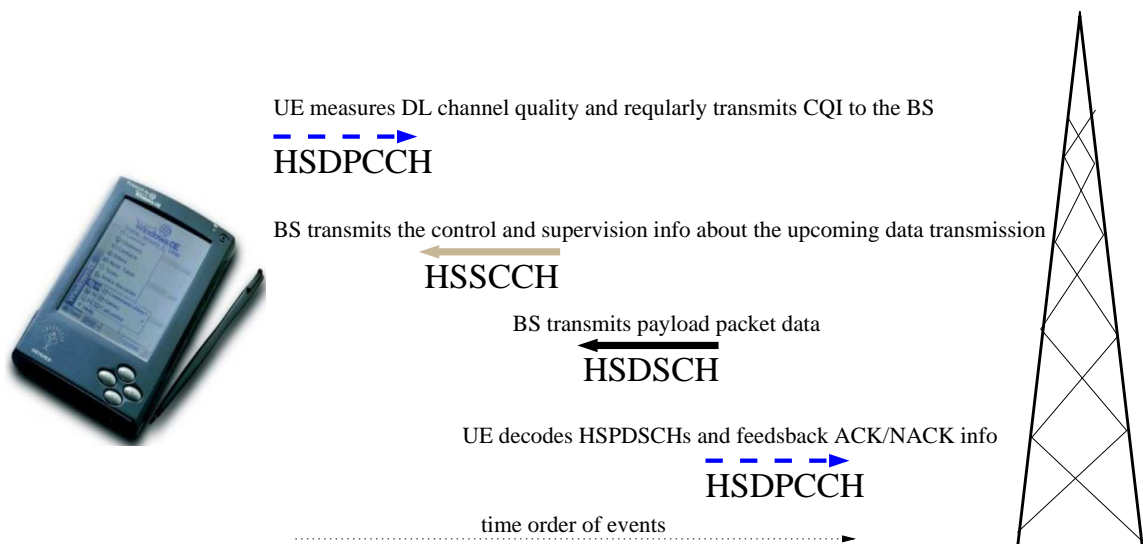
UE measures DL channel quality and reqularly transmits CQI to the BS

HSDPCCH

BS transmits the control and supervision info about the upcoming data transmission

HSSCCH

BS transmits payload packet data

HSDSCH

UE decodes HSPDSCHs and feedsback ACK/NACK info

HSDPCCH

time order of events